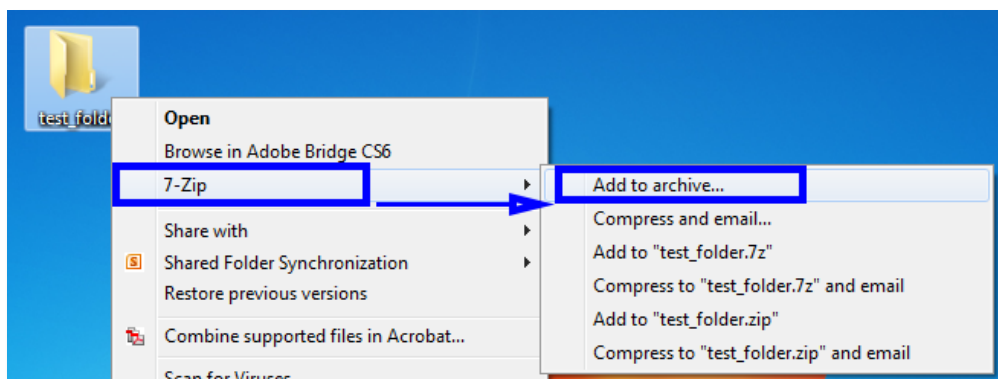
test_fold

Open
Browse in Adobe Bridge CS6
7-Zip
Share with
Shared Folder Synchronization
Restore previous versions
Combine supported files in Acrobat...
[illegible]

Add to archive...
Compress and email...
Add to "test_folder.7z"
Compress to "test_folder.7z" and email
Add to "test_folder.zip"
Compress to "test_folder.zip" and email